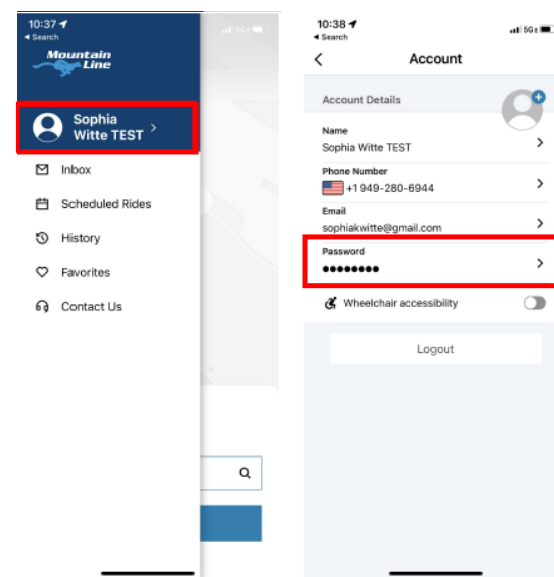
10:37
◂ Search

Mountain Line

Sophia Witte TEST >

Inbox

Scheduled Rides

History

Favorites

Contact Us

10:38
◂ Search
5G

<

Account

Account Details

Name
Sophia Witte TEST

Phone Number
+1 949-280-6944

Email
sophiakwitte@gmail.com

Password
••••••••

Wheelchair accessibility

Logout